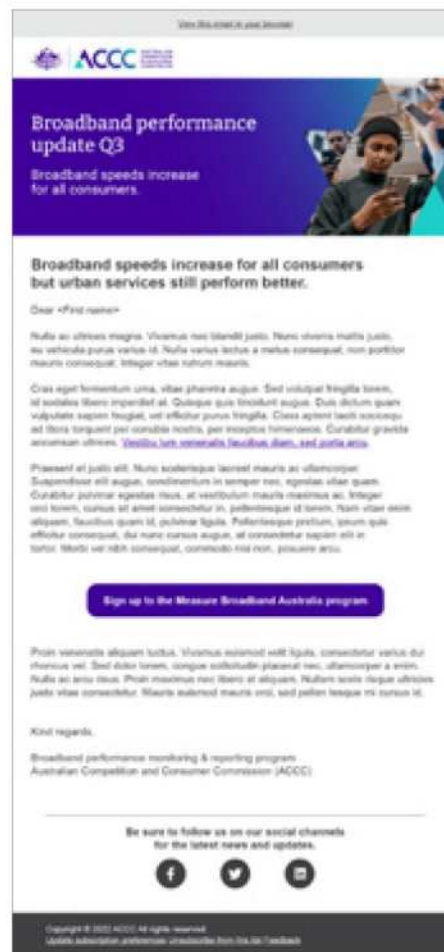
View this email in your browser

ACCC

Broadband performance update Q3

Broadband speeds increase for all consumers.

Broadband speeds increase for all consumers but urban services still perform better.

Dear <First name>

Nulla ac ultrices magna. Vivamus nec blandit justo. Nunc viverra mattis justo, eu vehicula purus varius id. Nulla varius lectus a metus consequat, non porttitor mauris consequat. Integer vitae rutrum mauris.

Cras eget fermentum urna, vitae pharetra augue. Sed volutpat fringilla lorem, id sodales libero imperdiet at. Quisque quis tincidunt augue. Duis dictum quam vulputate sapien feugiat, vel efficitur purus fringilla. Class aptent taciti sociosqu ad litora torquent per conubia nostra, per inceptos himenaeos. Curabitur gravida accumsan ultrices. Vestibulum venenatis faucibus diam, sed porta arcu.

Praesent et justo elit. Nunc scelerisque laoreet mauris ac ullamcorper. Suspendisse elit augue, condimentum in semper nec, egestas vitae quam. Curabitur pulvinar egestas risus, at vestibulum mauris maximus ac. Integer orci lorem, cursus sit amet consectetur in, pellentesque id lorem. Nam vitae enim aliquam, faucibus quam id, pulvinar ligula. Pellentesque pretium, ipsum quis efficitur consequat, dui nunc cursus augue, at consectetur sapien elit in tortor. Morbi vel nibh consequat, commodo nisi non, posuere arcu.

Sign up to the Measure Broadband Australia program

Proin venenatis aliquam luctus. Vivamus euismod velit ligula, consectetur varius dui rhoncus vel. Sed dolor lorem, congue sollicitudin placerat nec, ullamcorper a enim. Nulla ac arcu risus. Proin maximus nec libero at aliquam. Nullam scelerisque ultricies justo vitae consectetur. Mauris euismod mauris orci, sed pellentesque mi cursus id.

Kind regards,

Broadband performance monitoring & reporting program
Australian Competition and Consumer Commission (ACCC)

Be sure to follow us on our social channels for the latest news and updates.

Copyright © 2022 ACCC All rights reserved.
Update subscription preferences Unsubscribe from this list Feedback